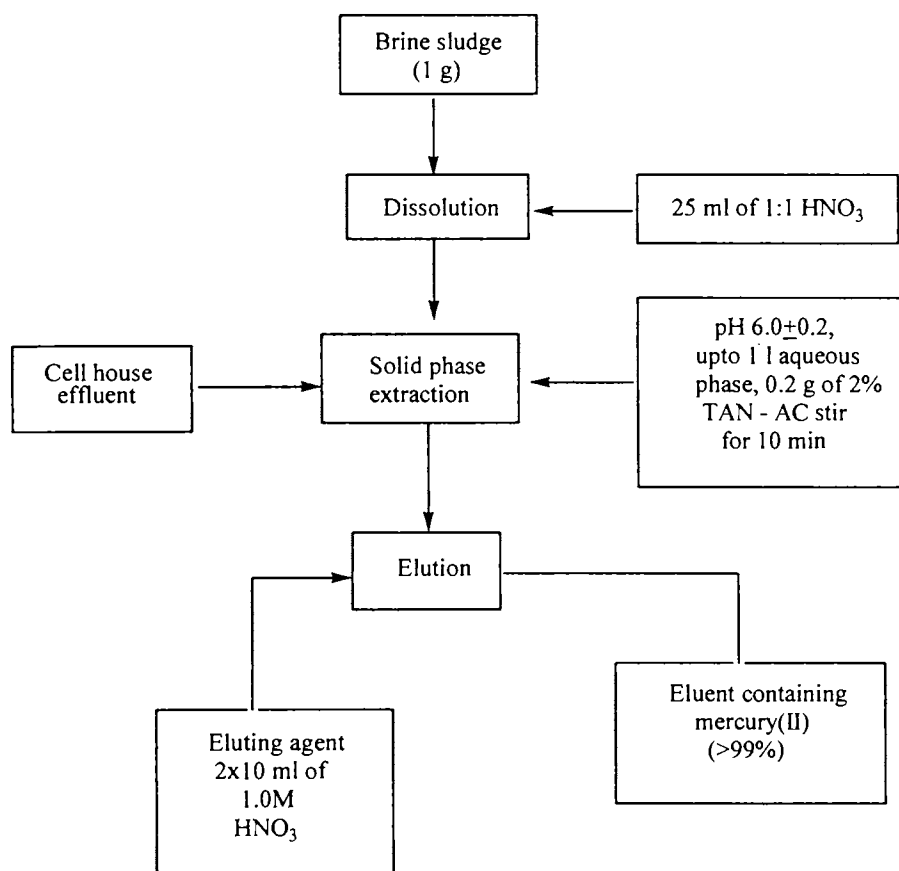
Brine sludge
(1 g)

Dissolution

25 ml of 1:1 $HNO_3$

Cell house effluent

Solid phase extraction

pH 6.0$\pm$0.2, upto 1 l aqueous phase, 0.2 g of 2% TAN - AC stir for 10 min

Elution

Eluting agent
2x10 ml of
1.0M
$HNO_3$

Eluent containing mercury(II)
(>99%)